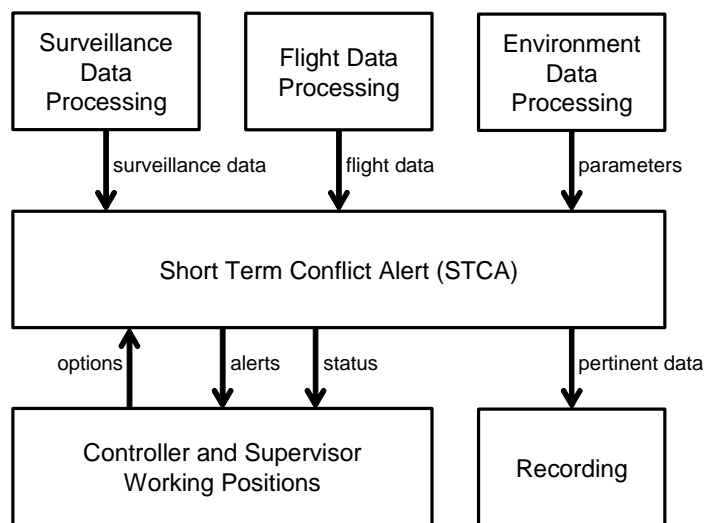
Surveillance Data Processing

Flight Data Processing

Environment Data Processing

surveillance data

flight data

parameters

Short Term Conflict Alert (STCA)

options

alerts

status

pertinent data

Controller and Supervisor Working Positions

Recording